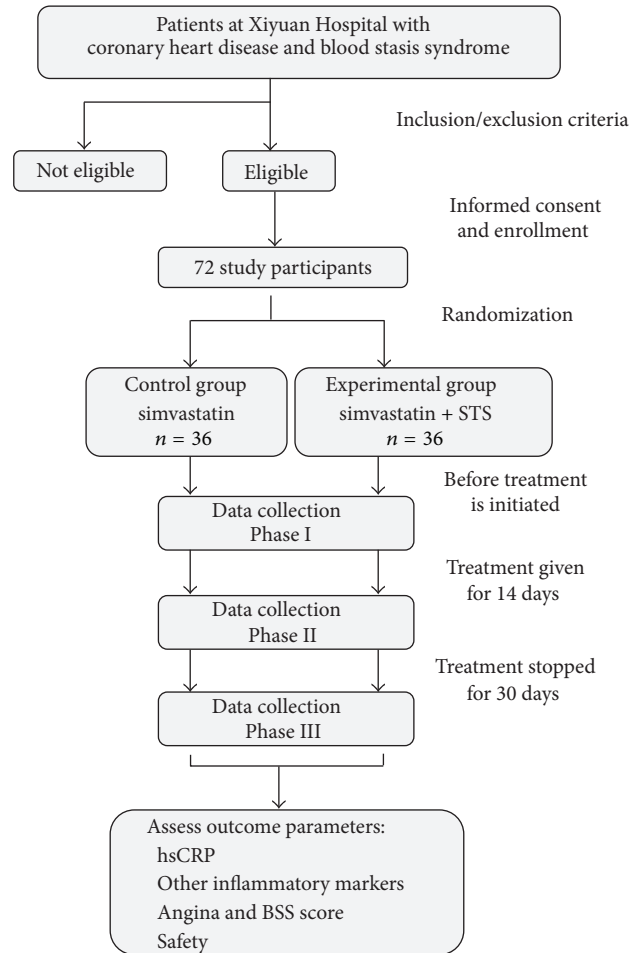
Patients at Xiyuan Hospital with coronary heart disease and blood stasis syndrome

Inclusion/exclusion criteria

Not eligible

Eligible

Informed consent and enrollment

72 study participants

Randomization

Control group
simvastatin
$n = 36$

Experimental group
simvastatin + STS
$n = 36$

Before treatment is initiated

Data collection
Phase I

Treatment given for 14 days

Data collection
Phase II

Treatment stopped for 30 days

Data collection
Phase III

Assess outcome parameters:
hsCRP
Other inflammatory markers
Angina and BSS score
Safety